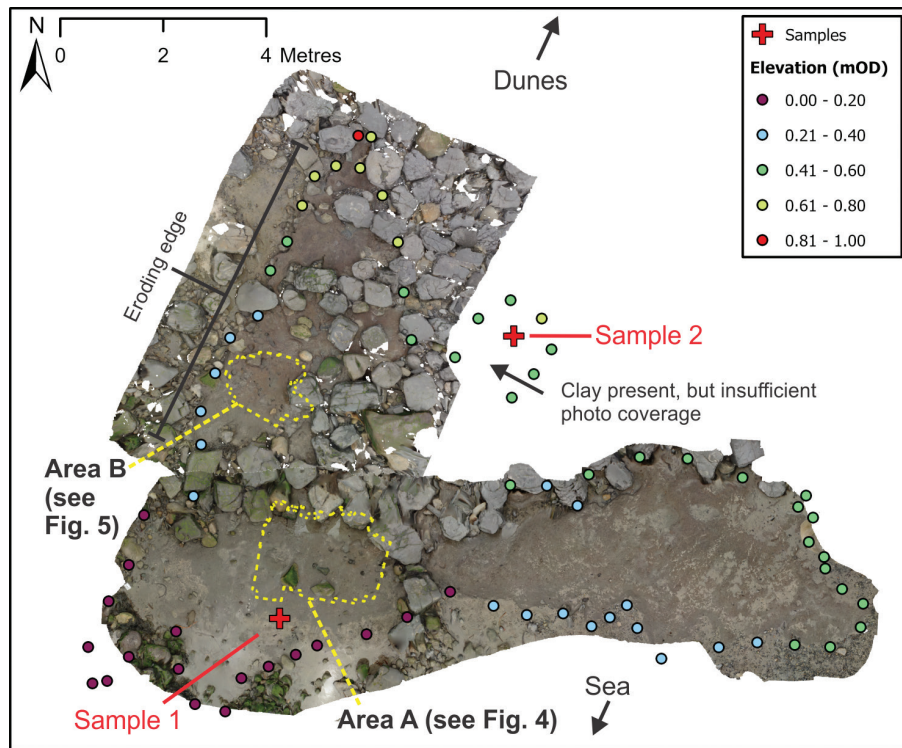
N
0 2 4 Metres

Dunes

Samples
Elevation (mOD)
0.00 - 0.20
0.21 - 0.40
0.41 - 0.60
0.61 - 0.80
0.81 - 1.00

Eroding edge

Sample 2

Clay present, but insufficient photo coverage

Area B (see Fig. 5)

Sea

Sample 1

Area A (see Fig. 4)